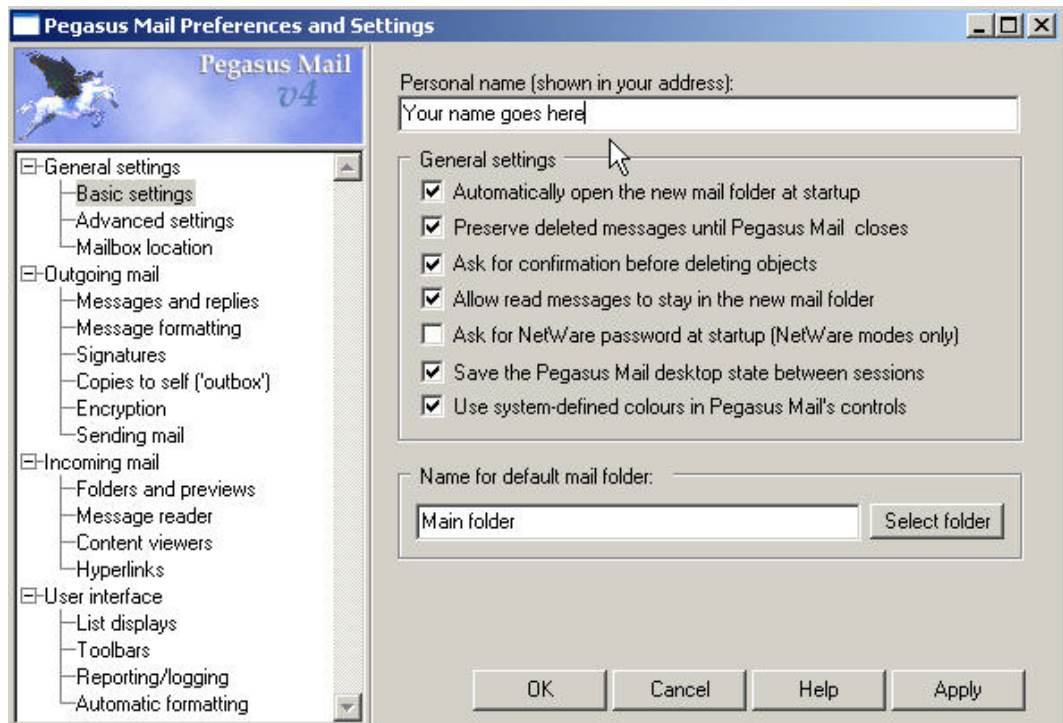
Pegasus Mail Preferences and Settings

Pegasus Mail v4

General settings
Basic settings
Advanced settings
Mailbox location
Outgoing mail
Messages and replies
Message formatting
Signatures
Copies to self ('outbox')
Encryption
Sending mail
Incoming mail
Folders and previews
Message reader
Content viewers
Hyperlinks
User interface
List displays
Toolbars
Reporting/logging
Automatic formatting

Personal name (shown in your address):
Your name goes here

General settings
Automatically open the new mail folder at startup
Preserve deleted messages until Pegasus Mail closes
Ask for confirmation before deleting objects
Allow read messages to stay in the new mail folder
Ask for NetWare password at startup (NetWare modes only)
Save the Pegasus Mail desktop state between sessions
Use system-defined colours in Pegasus Mail's controls

Name for default mail folder:
Main folder
Select folder

OK
Cancel
Help
Apply